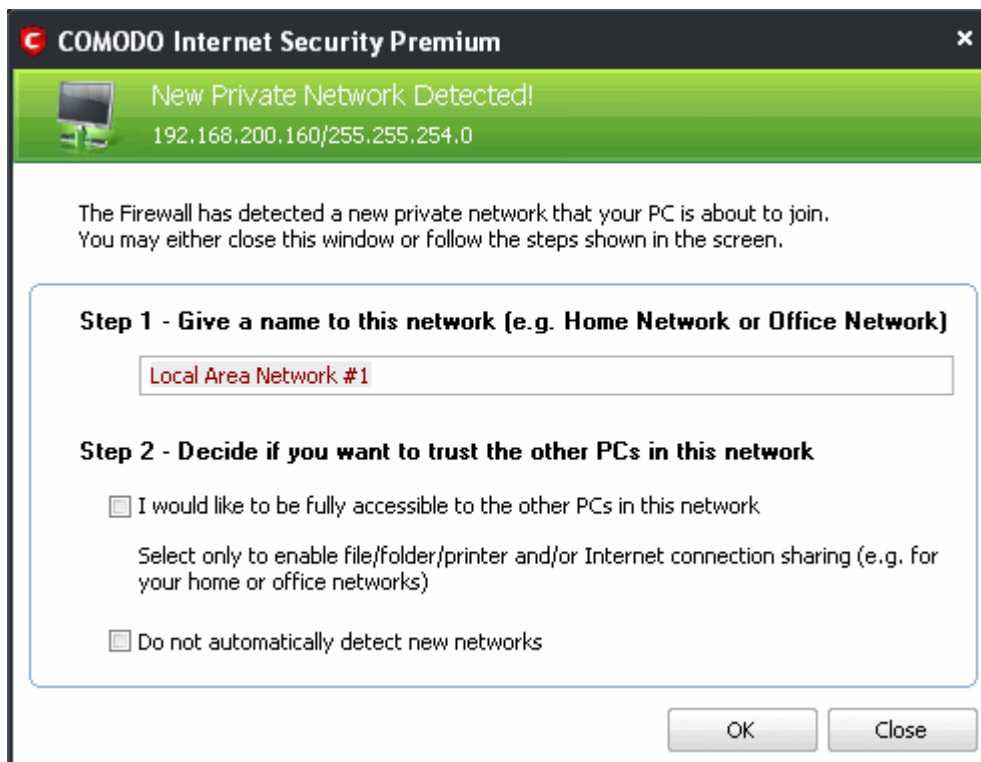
COMODO Internet Security Premium

×

New Private Network Detected!
192.168.200.160/255.255.254.0

The Firewall has detected a new private network that your PC is about to join.
You may either close this window or follow the steps shown in the screen.

Step 1 - Give a name to this network (e.g. Home Network or Office Network)

Local Area Network #1

Step 2 - Decide if you want to trust the other PCs in this network

I would like to be fully accessible to the other PCs in this network

Select only to enable file/folder/printer and/or Internet connection sharing (e.g. for your home or office networks)

Do not automatically detect new networks

OK

Close